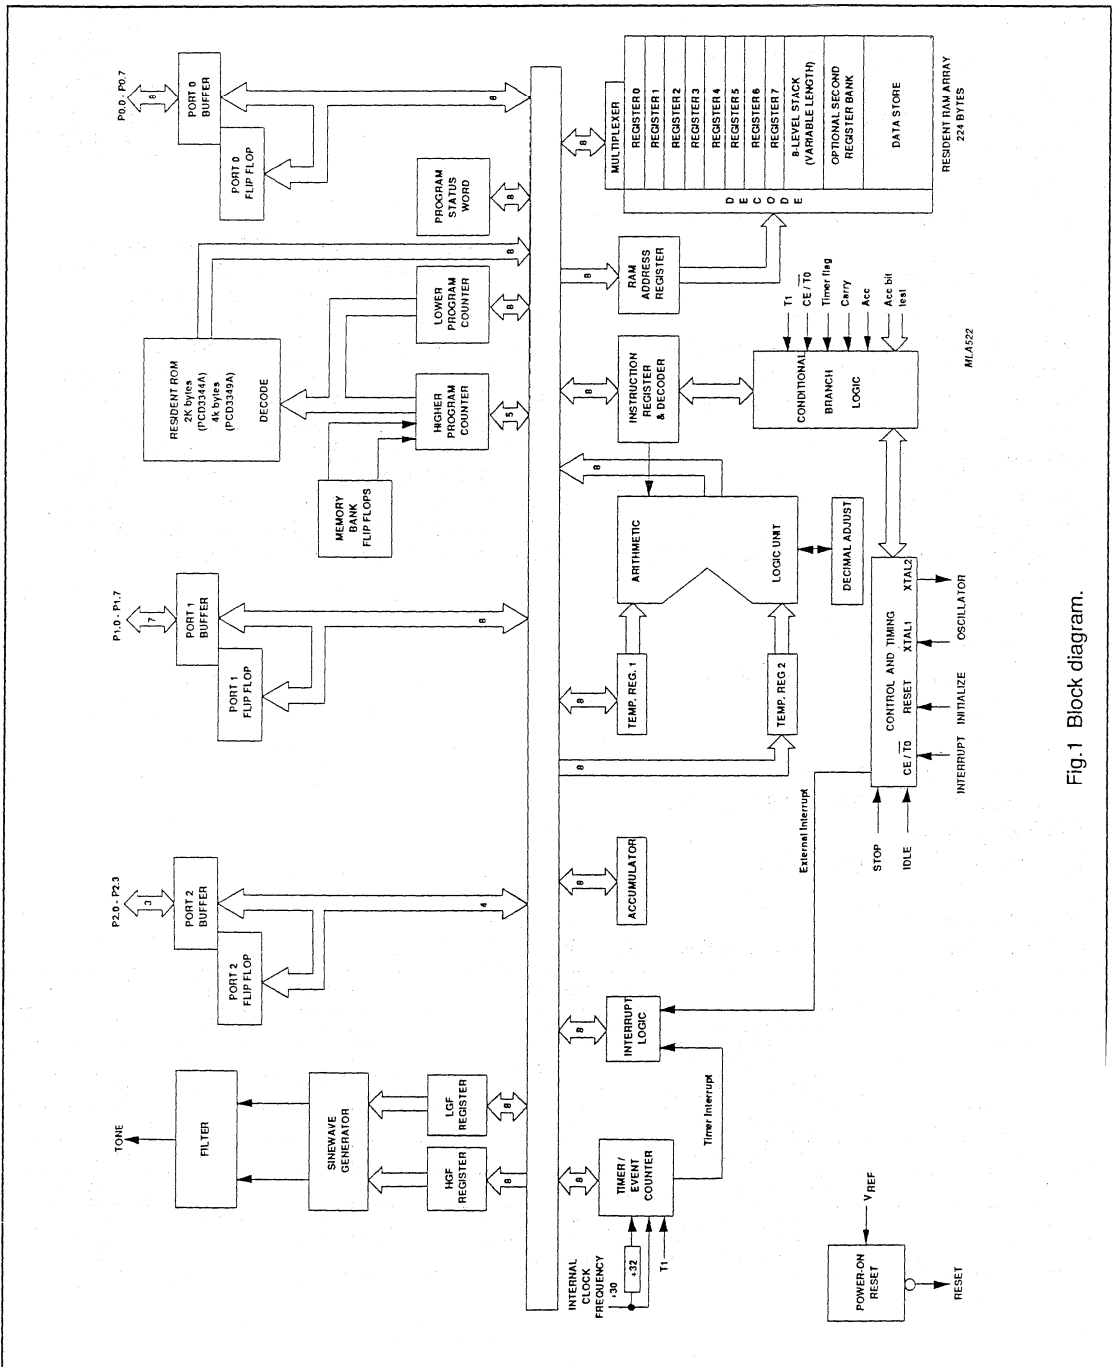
P0.0 - P0.7
8
PORT 0 BUFFER
PORT 0 FLIP FLOP
8
MULTIPLEXER
REGISTER 0
REGISTER 1
REGISTER 2
REGISTER 3
REGISTER 4
REGISTER 5
REGISTER 6
REGISTER 7
8-LEVEL STACK (VARIABLE LENGTH)
OPTIONAL SECOND REGISTER BANK
DATA STORE
RESIDENT RAM ARRAY 224 BYTES
D E C O D E
PROGRAM STATUS WORD
8
8
RESIDENT ROM 2K bytes (PCD3344A) 4k bytes (PCD3349A)
DECODE
LOWER PROGRAM COUNTER
8
8
RAM ADDRESS REGISTER
HIGHER PROGRAM COUNTER
5
8
INSTRUCTION REGISTER & DECODER
T1
$CE / \overline{T0}$
Timer flag
Carry
Acc
Acc bit test
CONDITIONAL BRANCH LOGIC
MLA522
MEMORY BANK FLIP FLOPS
8
ARITHMETIC
LOGIC UNIT
DECIMAL ADJUST
P1.0 - P1.7
7
PORT 1 BUFFER
PORT 1 FLIP FLOP
8
8
TEMP. REG. 1
TEMP. REG. 2
8
CONTROL AND TIMING
$CE / \overline{T0}$
RESET
XTAL1
XTAL2
INTERRUPT
INITIALIZE
OSCILLATOR
STOP
IDLE
External Interrupt
P2.0 - P2.3
3
PORT 2 BUFFER
PORT 2 FLIP FLOP
4
8
ACCUMULATOR
8
INTERRUPT LOGIC
Timer Interrupt
TONE
FILTER
SINEWAVE GENERATOR
LGF REGISTER
HGF REGISTER
8
8
8
TIMER / EVENT COUNTER
INTERNAL CLOCK FREQUENCY ÷30
÷32
T1
$V_{REF}$
POWER-ON RESET
RESET
Fig.1 Block diagram.